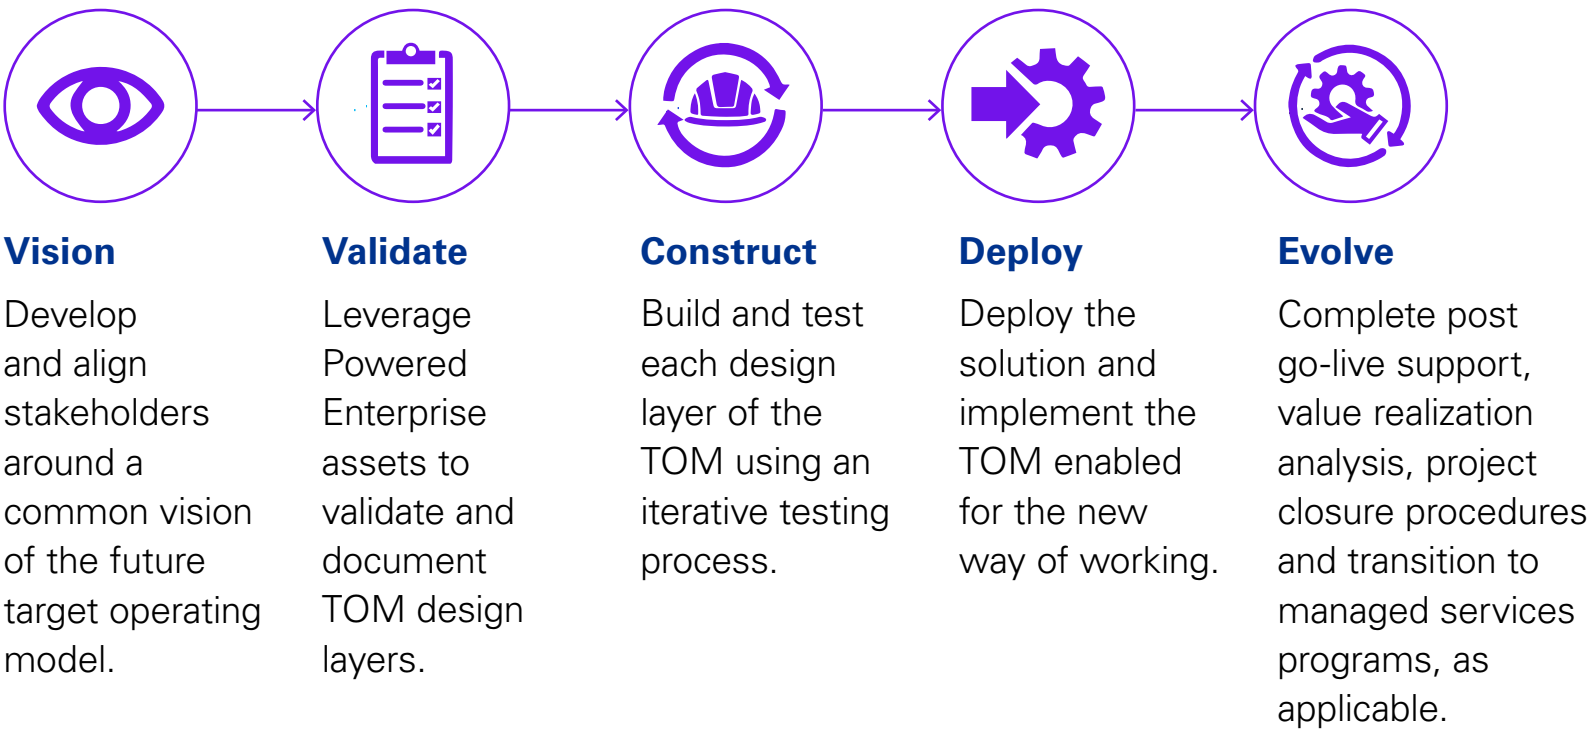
Vision

Develop and align stakeholders around a common vision of the future target operating model.

Validate

Leverage Powered Enterprise assets to validate and document TOM design layers.

Construct

Build and test each design layer of the TOM using an iterative testing process.

Deploy

Deploy the solution and implement the TOM enabled for the new way of working.

Evolve

Complete post go-live support, value realization analysis, project closure procedures and transition to managed services programs, as applicable.